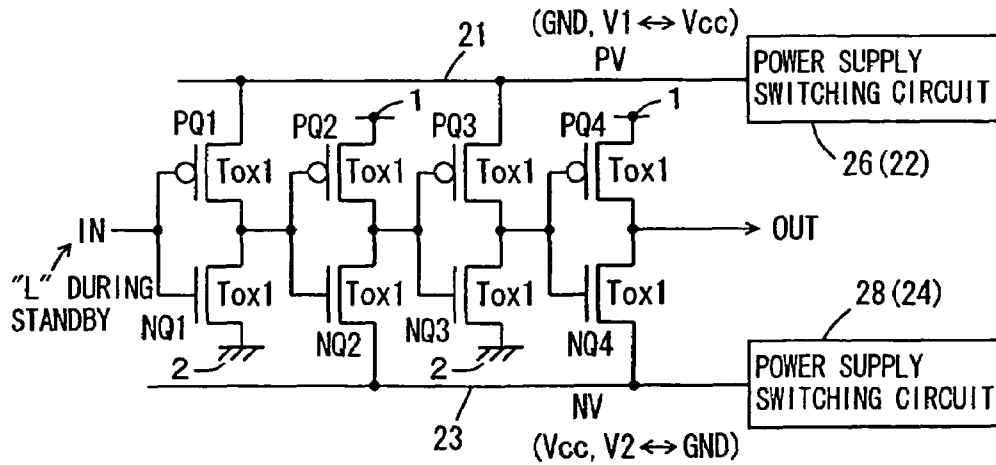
(GND, V1 $\leftrightarrow$ Vcc)
21
PV
POWER SUPPLY SWITCHING CIRCUIT
26 (22)
PQ1
PQ2
1
PQ3
PQ4
1
Tox1
Tox1
Tox1
Tox1
IN
OUT
"L" DURING STANDBY
Tox1
Tox1
Tox1
Tox1
NQ1
NQ2
NQ3
NQ4
28 (24)
2
2
POWER SUPPLY SWITCHING CIRCUIT
NV
23
(Vcc, V2 $\leftrightarrow$ GND)